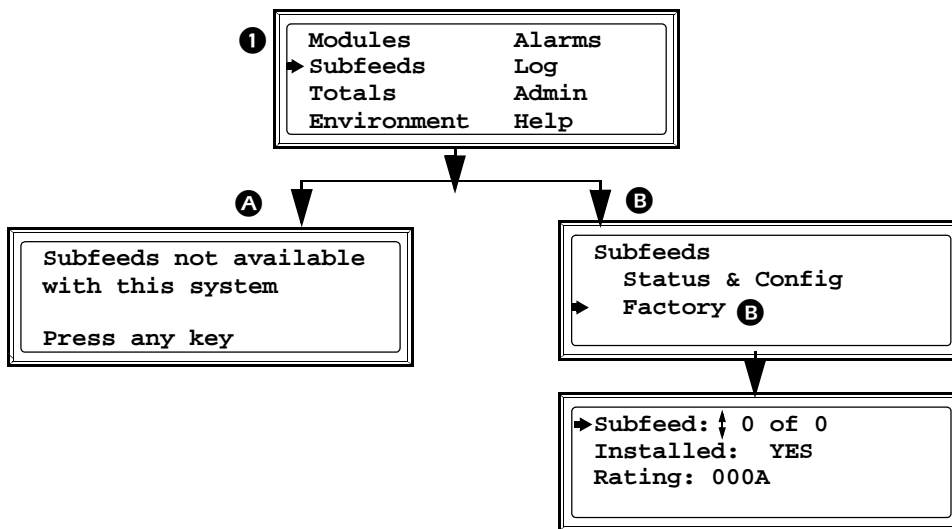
1

Modules Alarms
Subfeeds Log
Totals Admin
Environment Help

A

Subfeeds not available with this system

Press any key

B

Subfeeds
Status & Config
Factory B

Subfeed: 0 of 0
Installed: YES
Rating: 000A